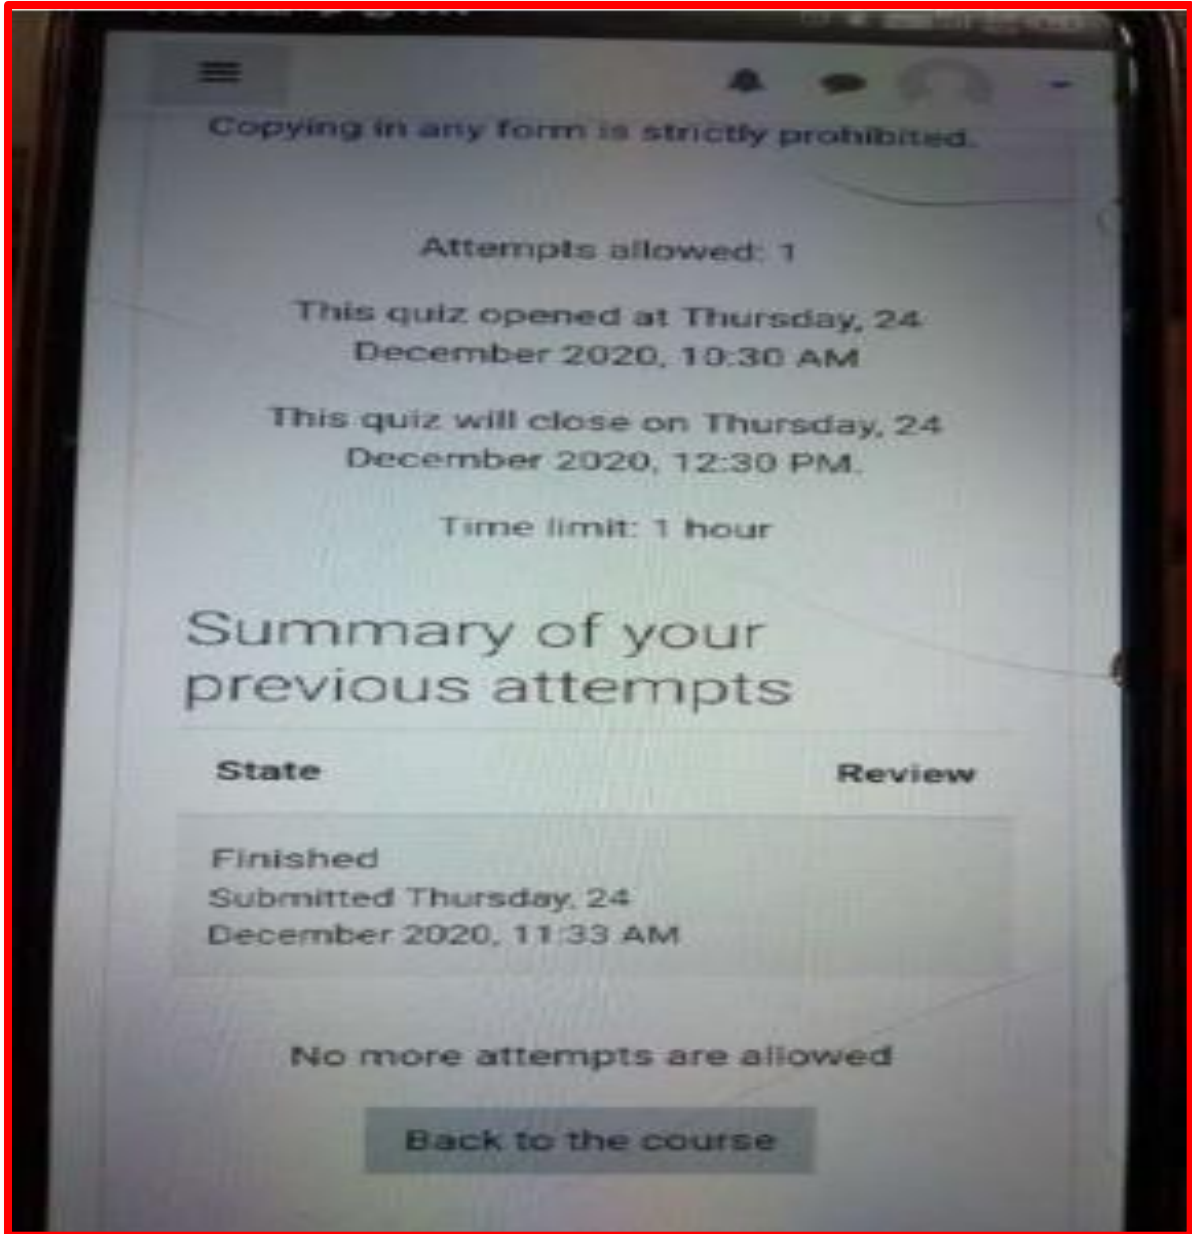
Copying in any form is strictly prohibited.

Attempts allowed: 1

This quiz opened at Thursday, 24 December 2020, 10:30 AM

This quiz will close on Thursday, 24 December 2020, 12:30 PM.

Time limit: 1 hour

Summary of your previous attempts

| State | Review |
|---|---|
| Finished Submitted Thursday, 24 December 2020, 11:33 AM | |

No more attempts are allowed

Back to the course